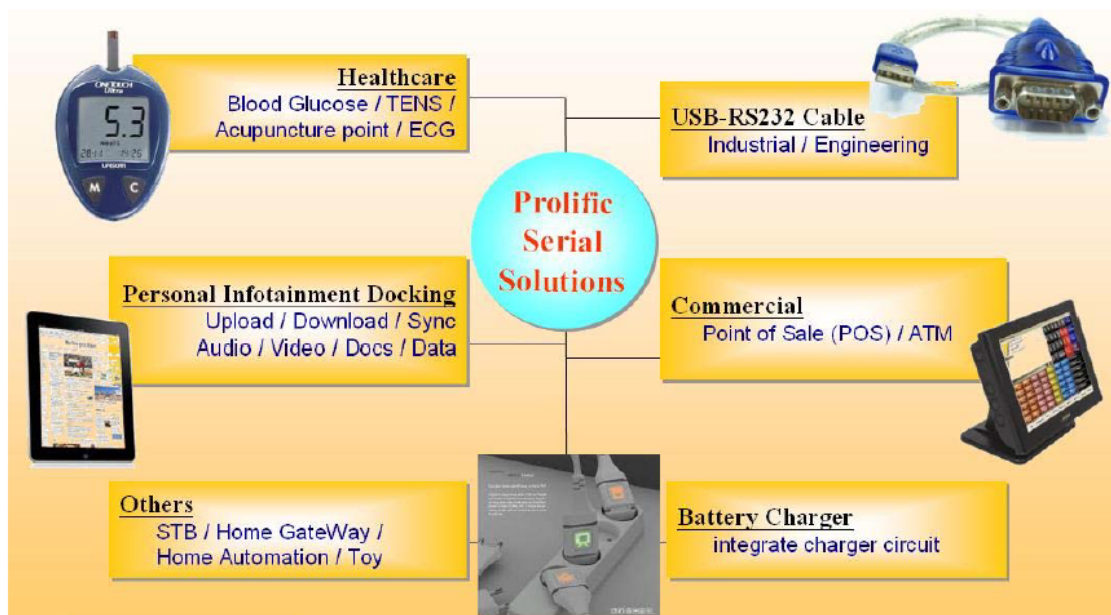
Healthcare
Blood Glucose / TENS / Acupuncture point / ECG

USB-RS232 Cable
Industrial / Engineering

Prolific Serial Solutions

Personal Infotainment Docking
Upload / Download / Sync
Audio / Video / Docs / Data

Commercial
Point of Sale (POS) / ATM

Others
STB / Home GateWay / Home Automation / Toy

Battery Charger
integrate charger circuit